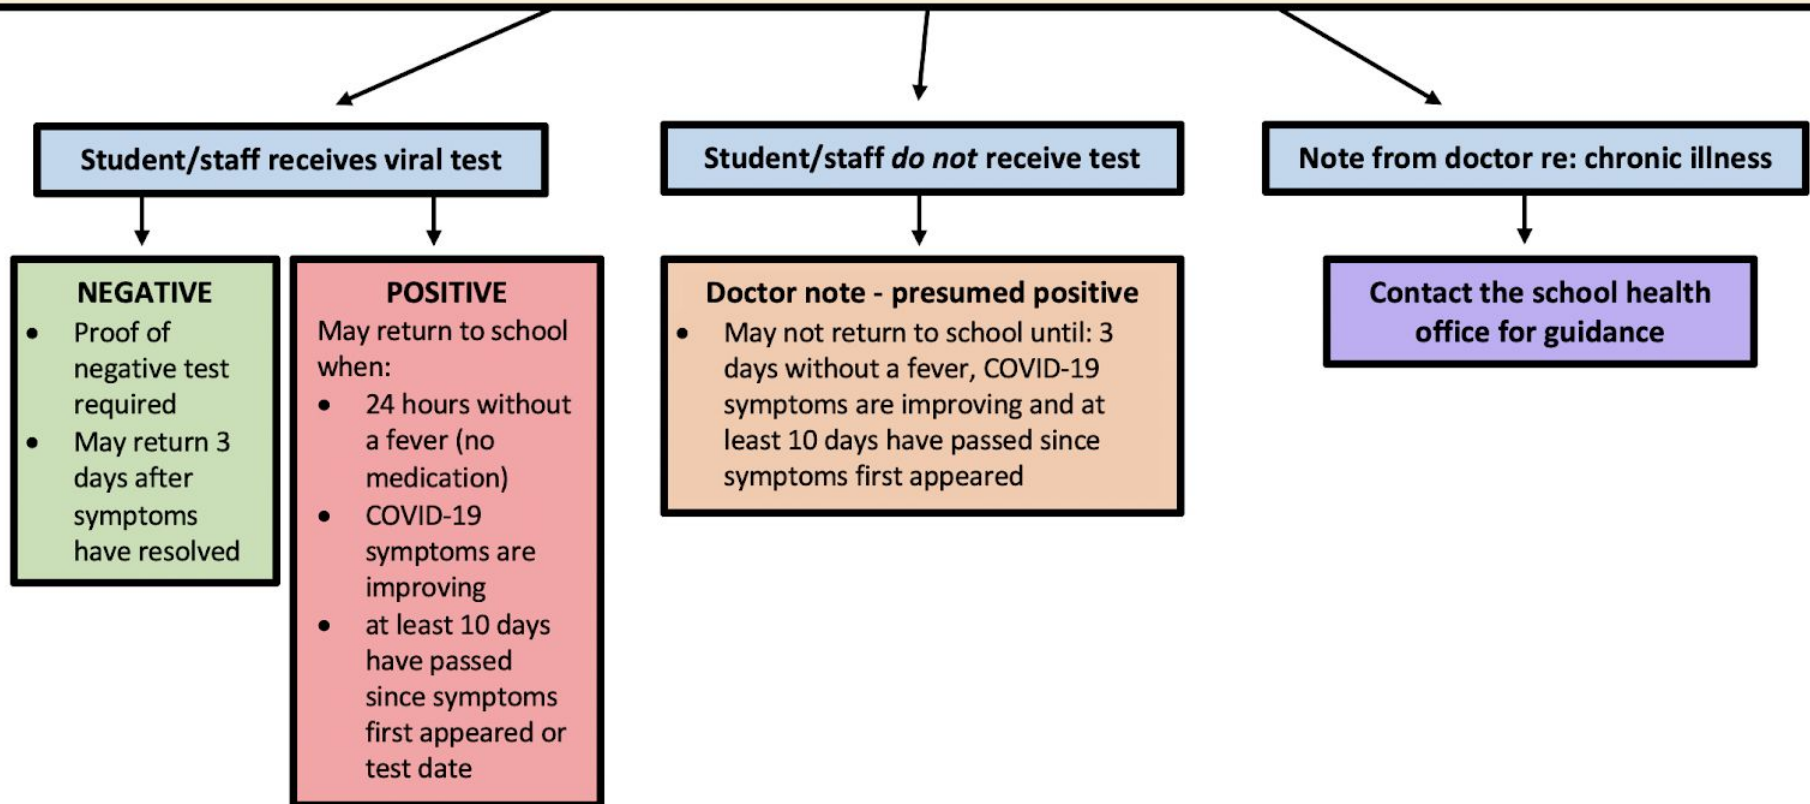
Student/staff receives viral test

Student/staff *do not* receive test

Note from doctor re: chronic illness

NEGATIVE
- Proof of negative test required
- May return 3 days after symptoms have resolved

POSITIVE
May return to school when:
- 24 hours without a fever (no medication)
- COVID-19 symptoms are improving
- at least 10 days have passed since symptoms first appeared or test date

Doctor note - presumed positive
- May not return to school until: 3 days without a fever, COVID-19 symptoms are improving and at least 10 days have passed since symptoms first appeared

Contact the school health office for guidance